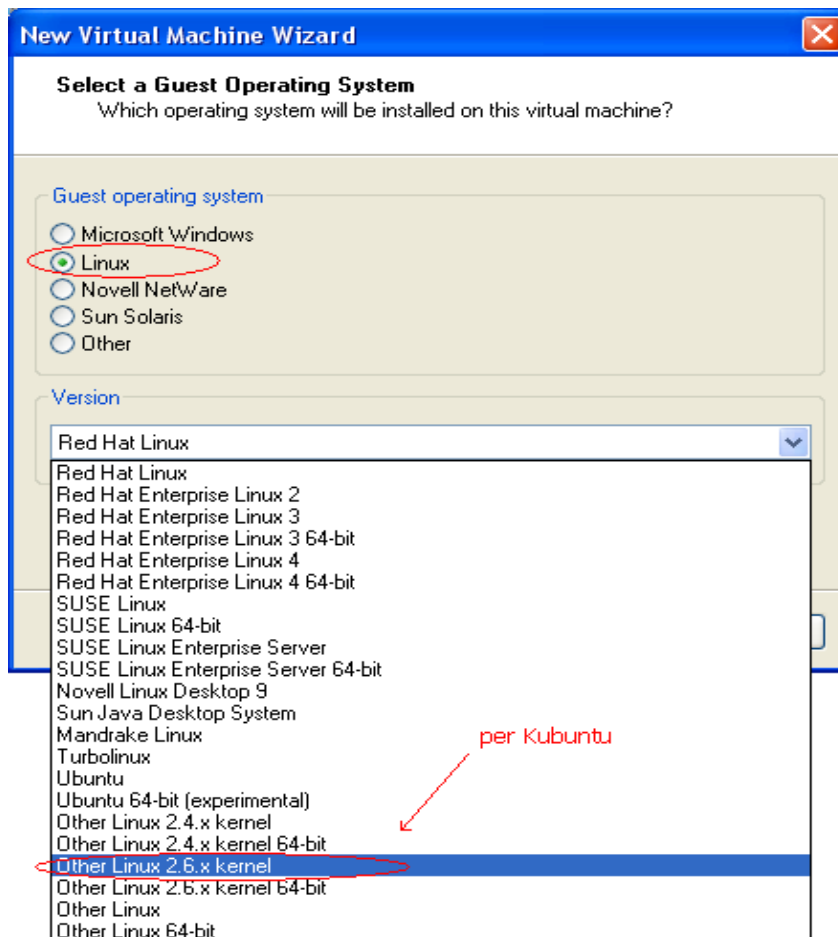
New Virtual Machine Wizard

Select a Guest Operating System
Which operating system will be installed on this virtual machine?

Guest operating system
Microsoft Windows
Linux
Novell NetWare
Sun Solaris
Other

Version
Red Hat Linux

Red Hat Linux
Red Hat Enterprise Linux 2
Red Hat Enterprise Linux 3
Red Hat Enterprise Linux 3 64-bit
Red Hat Enterprise Linux 4
Red Hat Enterprise Linux 4 64-bit
SUSE Linux
SUSE Linux 64-bit
SUSE Linux Enterprise Server
SUSE Linux Enterprise Server 64-bit
Novell Linux Desktop 9
Sun Java Desktop System
Mandrake Linux
Turbolinux
Ubuntu
Ubuntu 64-bit (experimental)
Other Linux 2.4.x kernel
Other Linux 2.4.x kernel 64-bit
Other Linux 2.6.x kernel
Other Linux 2.6.x kernel 64-bit
Other Linux
Other Linux 64-bit

per Kubuntu